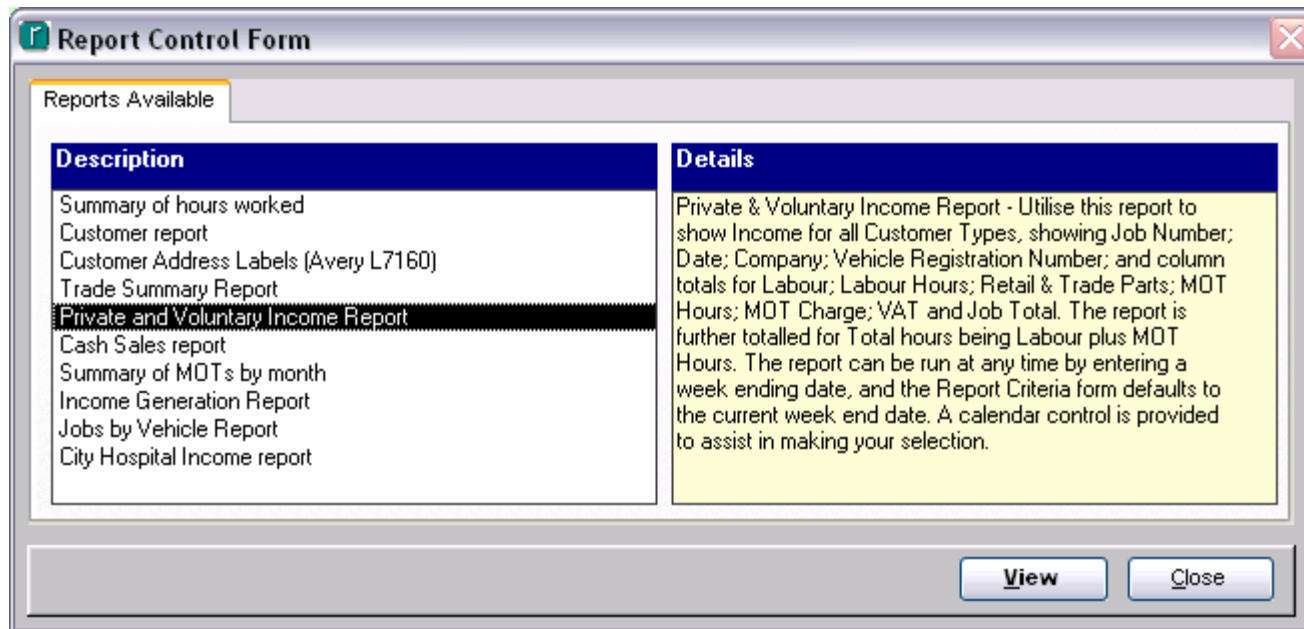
Report Control Form

Reports Available

Description

Summary of hours worked
Customer report
Customer Address Labels (Avery L7160)
Trade Summary Report
Private and Voluntary Income Report
Cash Sales report
Summary of MOTs by month
Income Generation Report
Jobs by Vehicle Report
City Hospital Income report

Details

Private & Voluntary Income Report - Utilise this report to show Income for all Customer Types, showing Job Number; Date; Company; Vehicle Registration Number; and column totals for Labour; Labour Hours; Retail & Trade Parts; MOT Hours; MOT Charge; VAT and Job Total. The report is further totalled for Total hours being Labour plus MOT Hours. The report can be run at any time by entering a week ending date, and the Report Criteria form defaults to the current week end date. A calendar control is provided to assist in making your selection.

View

Close